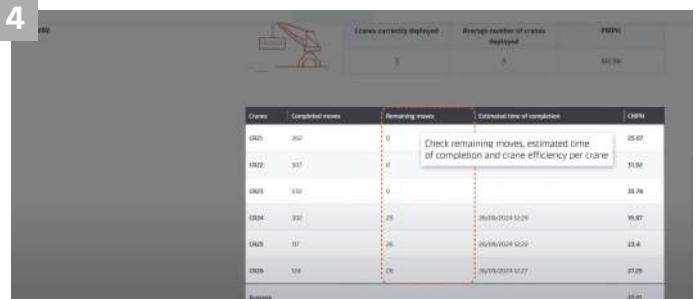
4

Cranes currently deployed | Average number of cranes deployed | PMPH

| Cranes | Completed moves | Remaining moves | Estimated time of completion | CMPH |
|---|---|---|---|---|
| CR21 | 262 | 0 | | 25.07 |
| CR22 | 337 | 0 | | 31.92 |
| CR23 | 332 | 0 | | 30.76 |
| CR24 | 302 | 29 | 26/09/2024 12:29 | 19.87 |
| CR25 | 117 | 26 | 26/09/2024 12:22 | 23.4 |
| CR26 | 124 | 28 | 26/09/2024 12:27 | 27.29 |

Check remaining moves, estimated time of completion and crane efficiency per crane

Average